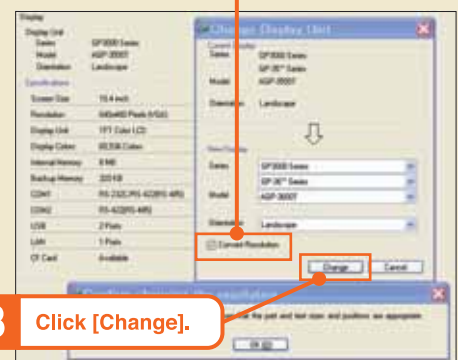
Display
Display Unit
Series GP3000 Series
Model AGP-3500T
Orientation Landscape

Specifications
Screen Size 10.4 inch
Resolution 640x480 Pixels (VGA)
Display Unit TFT Color LCD
Display Colors 65,536 Colors
Internal Memory 8 MB
Backup Memory 320 KB
COM1 RS-232C/RS-422/RS-485
COM2 RS-422/RS-485
USB 2 Ports
LAN 1 Ports
CF Card Available

Change Display Unit
Current Display
Series GP3000 Series
GP-3**** Series
Model AGP-3500T
Orientation Landscape

New Display
Series GP3000 Series
GP-3**** Series
Model AGP-3500T
Orientation Landscape
Convert Resolution
Change Cancel

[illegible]
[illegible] the part and text sizes and positions, as appropriate.
OK

3 Click [Change].